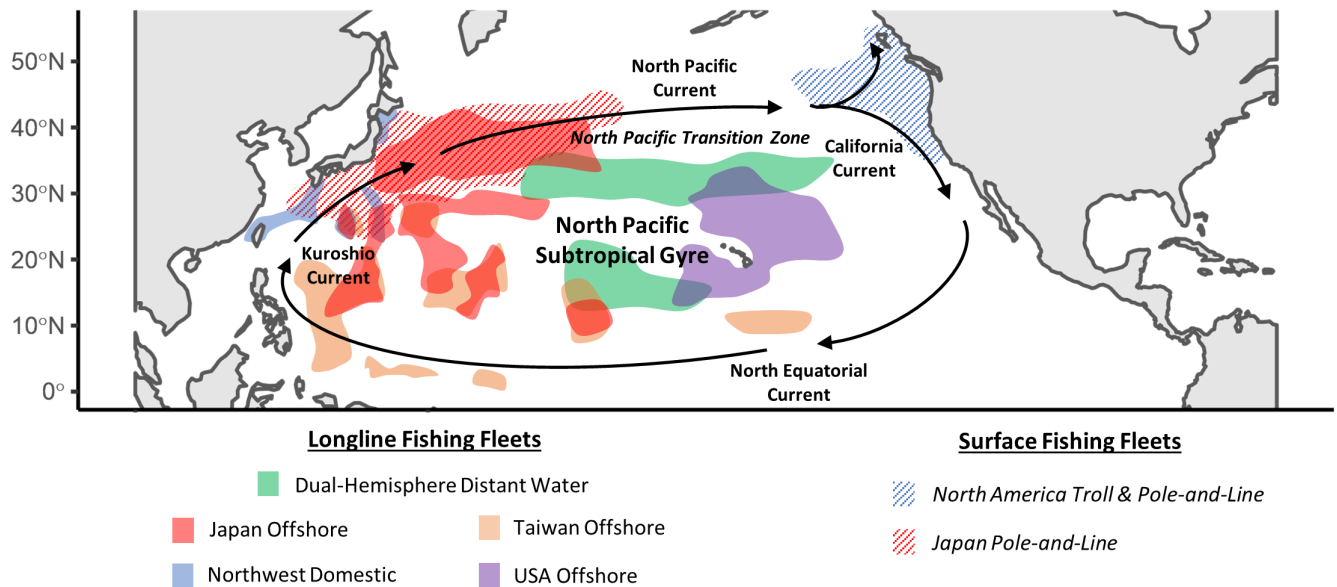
50°N
40°N
30°N
20°N
10°N
0°

North Pacific Current
North Pacific Transition Zone
California Current
North Pacific Subtropical Gyre
Kuroshio Current
North Equatorial Current

Longline Fishing Fleets
Dual-Hemisphere Distant Water
Japan Offshore
Taiwan Offshore
Northwest Domestic
USA Offshore

Surface Fishing Fleets
North America Troll & Pole-and-Line
Japan Pole-and-Line